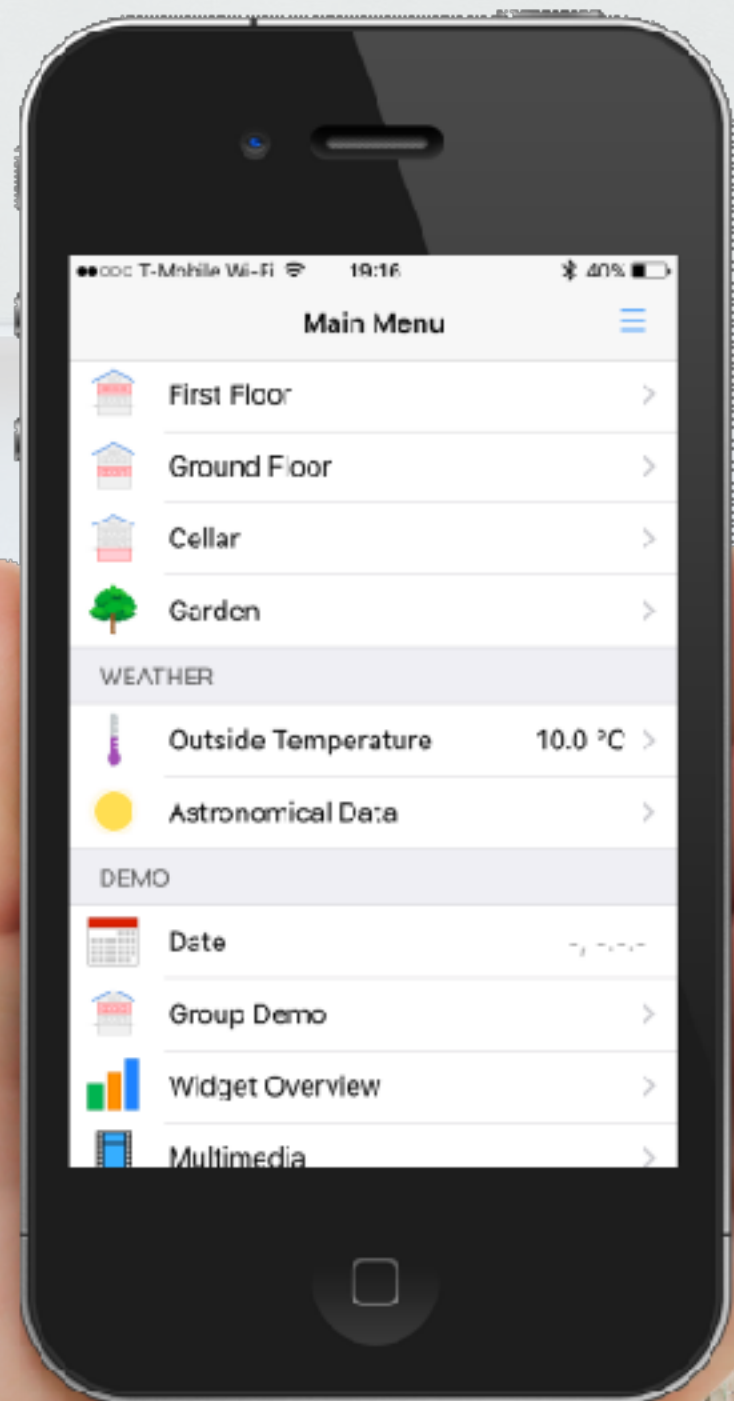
●●ooo T-Mobile Wi-Fi 19:16 40%

Main Menu

First Floor

Ground Floor

Cellar

Garden

WEATHER

Outside Temperature 10.0 °C

Astronomical Data

DEMO

Date -, -.-.-

Group Demo

Widget Overview

Multimedia